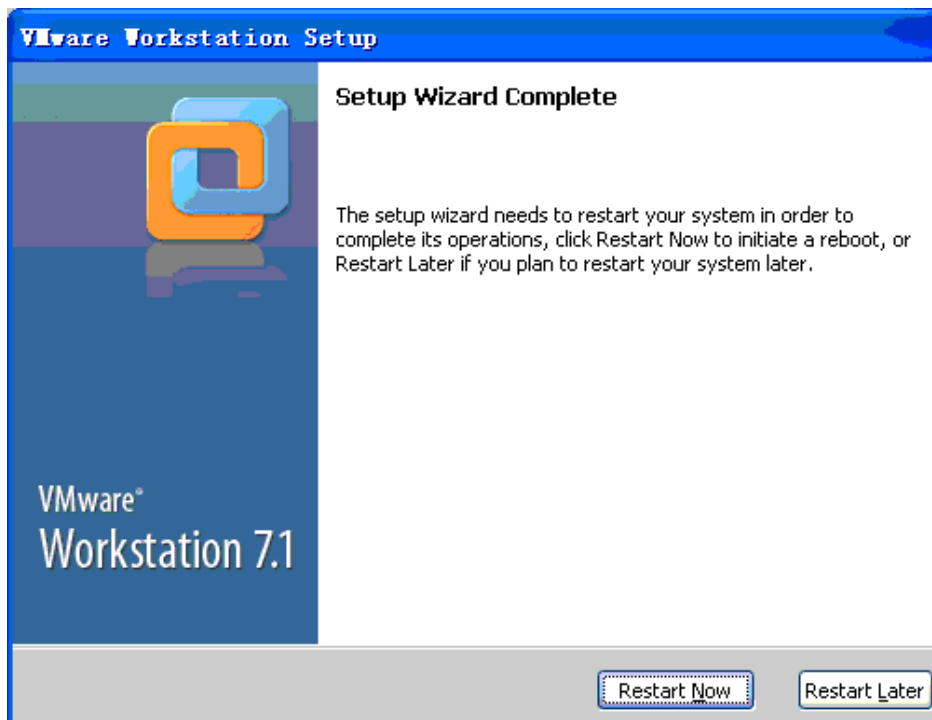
VMware Workstation Setup

Setup Wizard Complete

The setup wizard needs to restart your system in order to complete its operations, click Restart Now to initiate a reboot, or Restart Later if you plan to restart your system later.

VMware®
Workstation 7.1

Restart Now

Restart Later